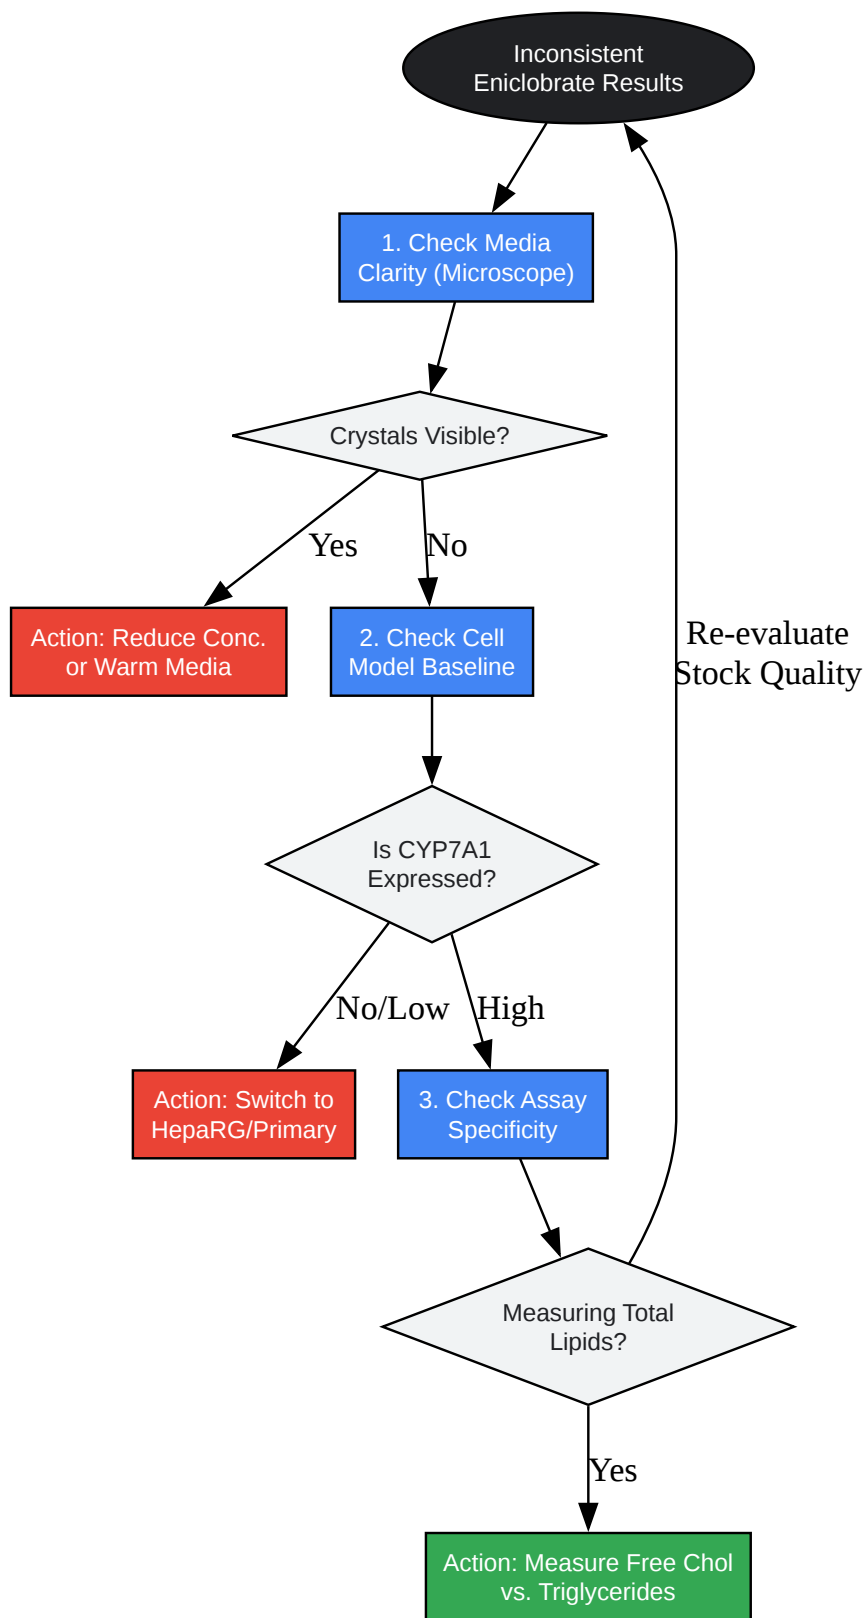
Inconsistent Eniclobrate Results

1. Check Media Clarity (Microscope)

Crystals Visible?

Yes

No

Action: Reduce Conc. or Warm Media

2. Check Cell Model Baseline

Is CYP7A1 Expressed?

No/Low

High

Action: Switch to HepaRG/Primary

3. Check Assay Specificity

Measuring Total Lipids?

Re-evaluate Stock Quality

Yes

Action: Measure Free Chol vs. Triglycerides